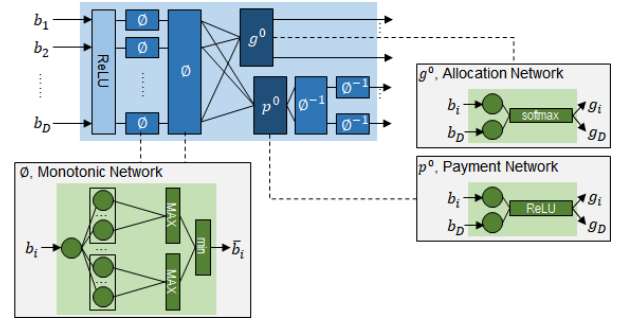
$b_1$
$b_2$
$b_D$
ReLU
$\emptyset$
$\emptyset$
$\emptyset$
$\emptyset$
$g^0$
$p^0$
$\emptyset^{-1}$
$\emptyset^{-1}$
$\emptyset^{-1}$

$g^0$, Allocation Network
$b_i$
$b_D$
softmax
$g_i$
$g_D$

$p^0$, Payment Network
$b_i$
$b_D$
ReLU
$g_i$
$g_D$

$\emptyset$, Monotonic Network
$b_i$
MAX
MAX
min
$\bar{b}_i$